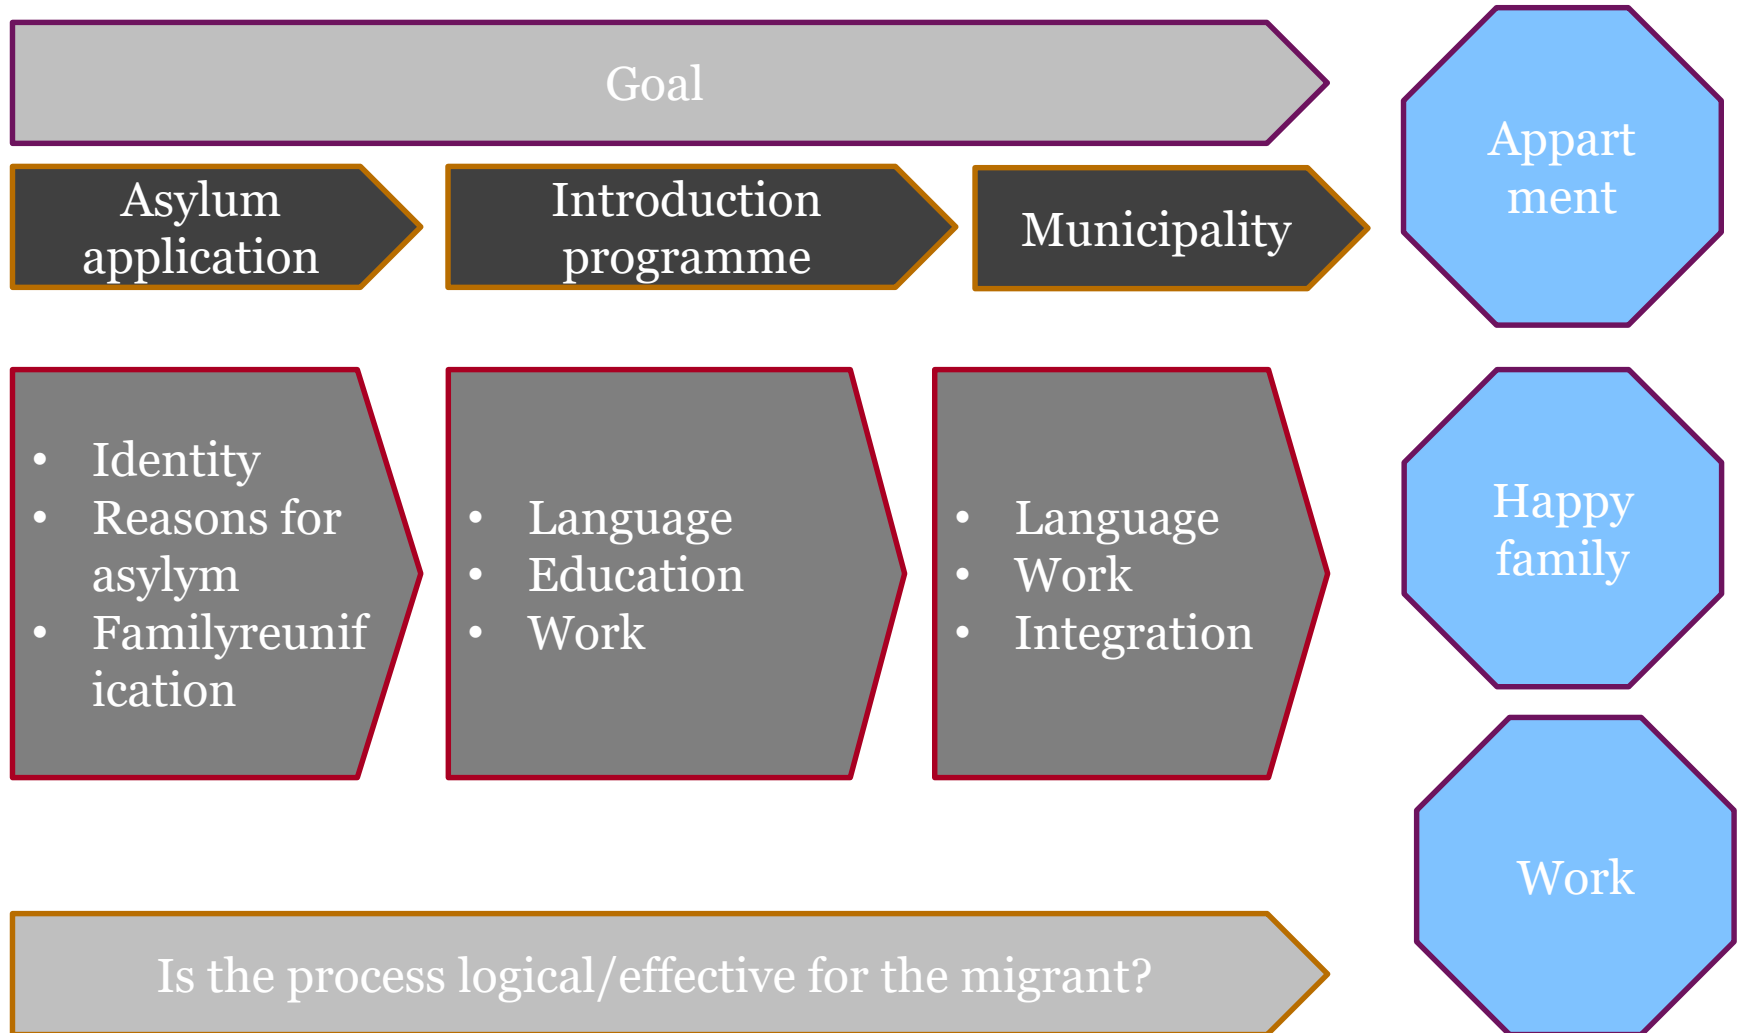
Goal

Appart ment

Asylum application

Introduction programme

Municipality

- Identity
- Reasons for asylym
- Familyreunif ication

- Language
- Education
- Work

- Language
- Work
- Integration

Happy family

Work

Is the process logical/effective for the migrant?